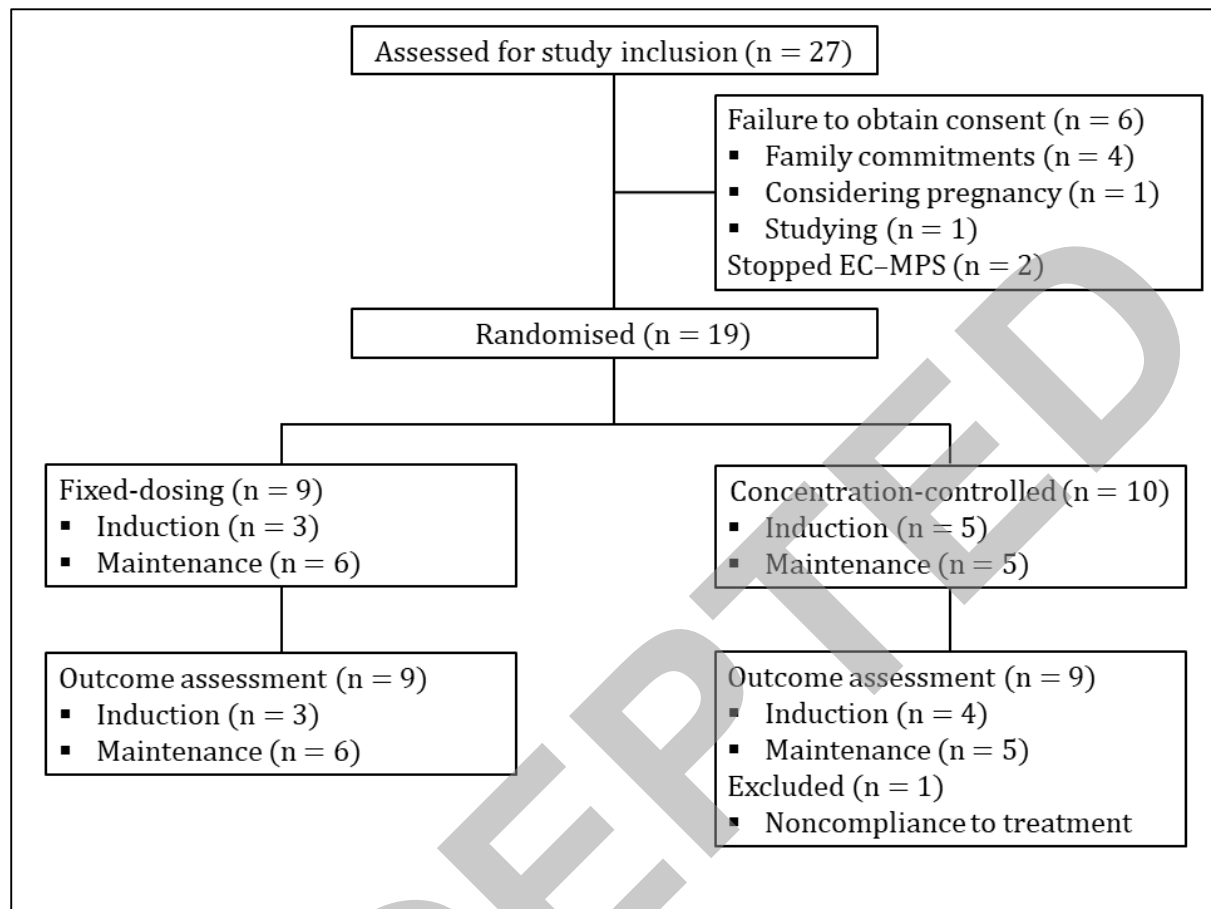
Assessed for study inclusion (n = 27)

Failure to obtain consent (n = 6)
- Family commitments (n = 4)
- Considering pregnancy (n = 1)
- Studying (n = 1)
Stopped EC–MPS (n = 2)

Randomised (n = 19)

Fixed-dosing (n = 9)
- Induction (n = 3)
- Maintenance (n = 6)

Concentration-controlled (n = 10)
- Induction (n = 5)
- Maintenance (n = 5)

Outcome assessment (n = 9)
- Induction (n = 3)
- Maintenance (n = 6)

Outcome assessment (n = 9)
- Induction (n = 4)
- Maintenance (n = 5)
Excluded (n = 1)
- Noncompliance to treatment

CEPTED